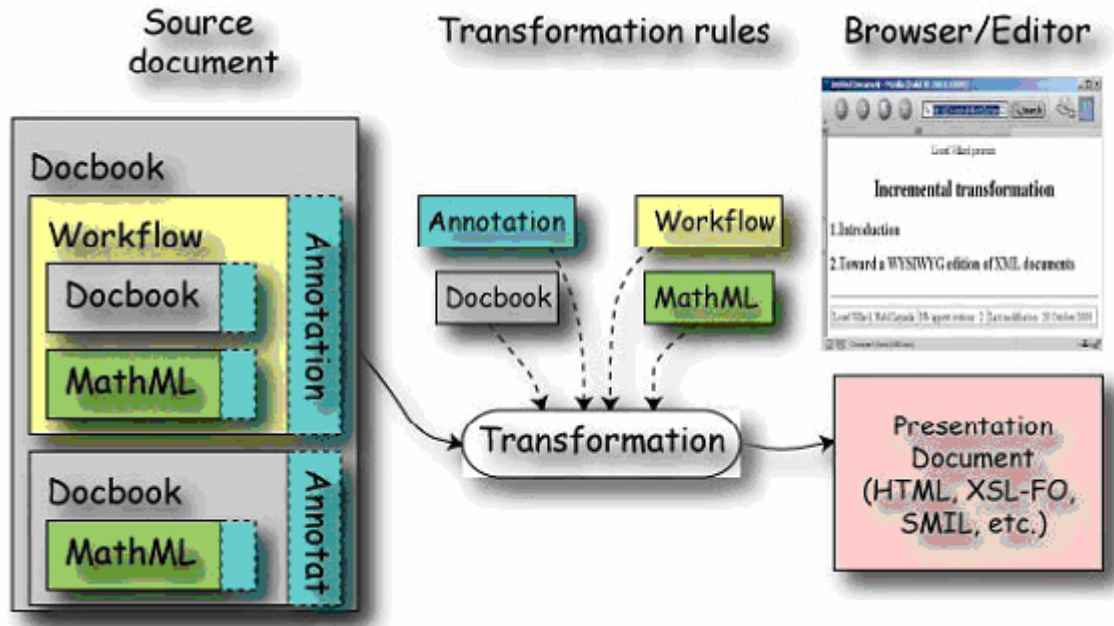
Source document

Transformation rules

Browser/Editor

Docbook

Workflow

Docbook

MathML

Annotation

Docbook

MathML

Annotat

Annotation

Workflow

Docbook

MathML

Transformation

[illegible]

Lionel Villard presents

Incremental transformation

1.Introduction

2.Toward a WYSIWYG edition of XML documents

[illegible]

Presentation Document (HTML, XSL-FO, SMIL, etc.)